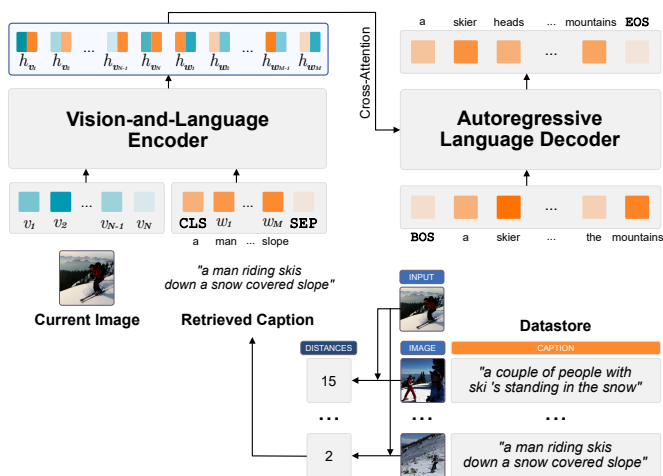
$h_{v_1}$ $h_{v_2}$ ... $h_{v_{N-1}}$ $h_{v_N}$ $h_{w_1}$ $h_{w_2}$ ... $h_{w_{M-1}}$ $h_{w_M}$

Vision-and-Language Encoder

$v_1$ $v_2$ ... $v_{N-1}$ $v_N$

CLS $w_1$ ... $w_M$ SEP

a man ... slope

Current Image

"a man riding skis down a snow covered slope"

Retrieved Caption

Cross-Attention

a skier heads ... mountains EOS

Autoregressive Language Decoder

BOS a skier ... the mountains

INPUT

Datastore

DISTANCES

IMAGE

CAPTION

15

"a couple of people with ski 's standing in the snow"

...

...

...

2

"a man riding skis down a snow covered slope"